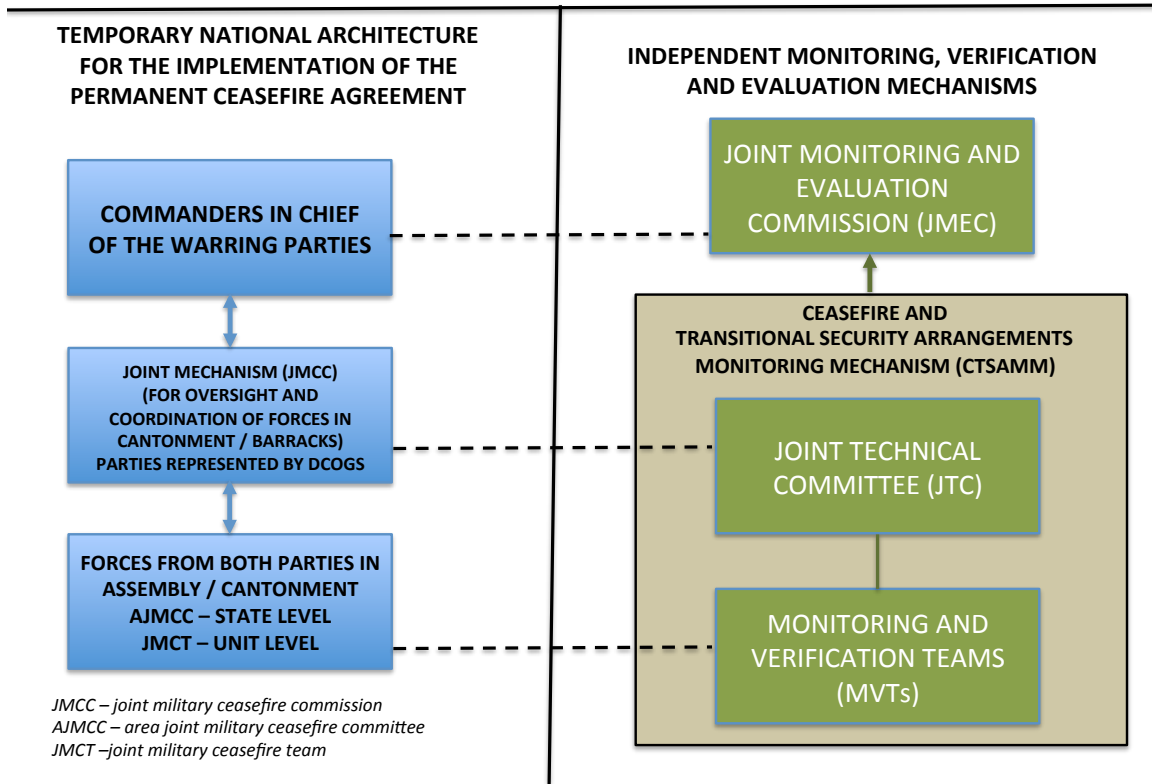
TEMPORARY NATIONAL ARCHITECTURE FOR THE IMPLEMENTATION OF THE PERMANENT CEASEFIRE AGREEMENT

COMMANDERS IN CHIEF OF THE WARRING PARTIES

JOINT MECHANISM (JMCC) (FOR OVERSIGHT AND COORDINATION OF FORCES IN CANTONMENT / BARRACKS) PARTIES REPRESENTED BY DCOGS

FORCES FROM BOTH PARTIES IN ASSEMBLY / CANTONMENT
AJMCC – STATE LEVEL
JMCT – UNIT LEVEL

JMCC – joint military ceasefire commission
AJMCC – area joint military ceasefire committee
JMCT –joint military ceasefire team

INDEPENDENT MONITORING, VERIFICATION AND EVALUATION MECHANISMS

JOINT MONITORING AND EVALUATION COMMISSION (JMEC)

CEASEFIRE AND TRANSITIONAL SECURITY ARRANGEMENTS MONITORING MECHANISM (CTSAMM)

JOINT TECHNICAL COMMITTEE (JTC)

MONITORING AND VERIFICATION TEAMS (MVTs)